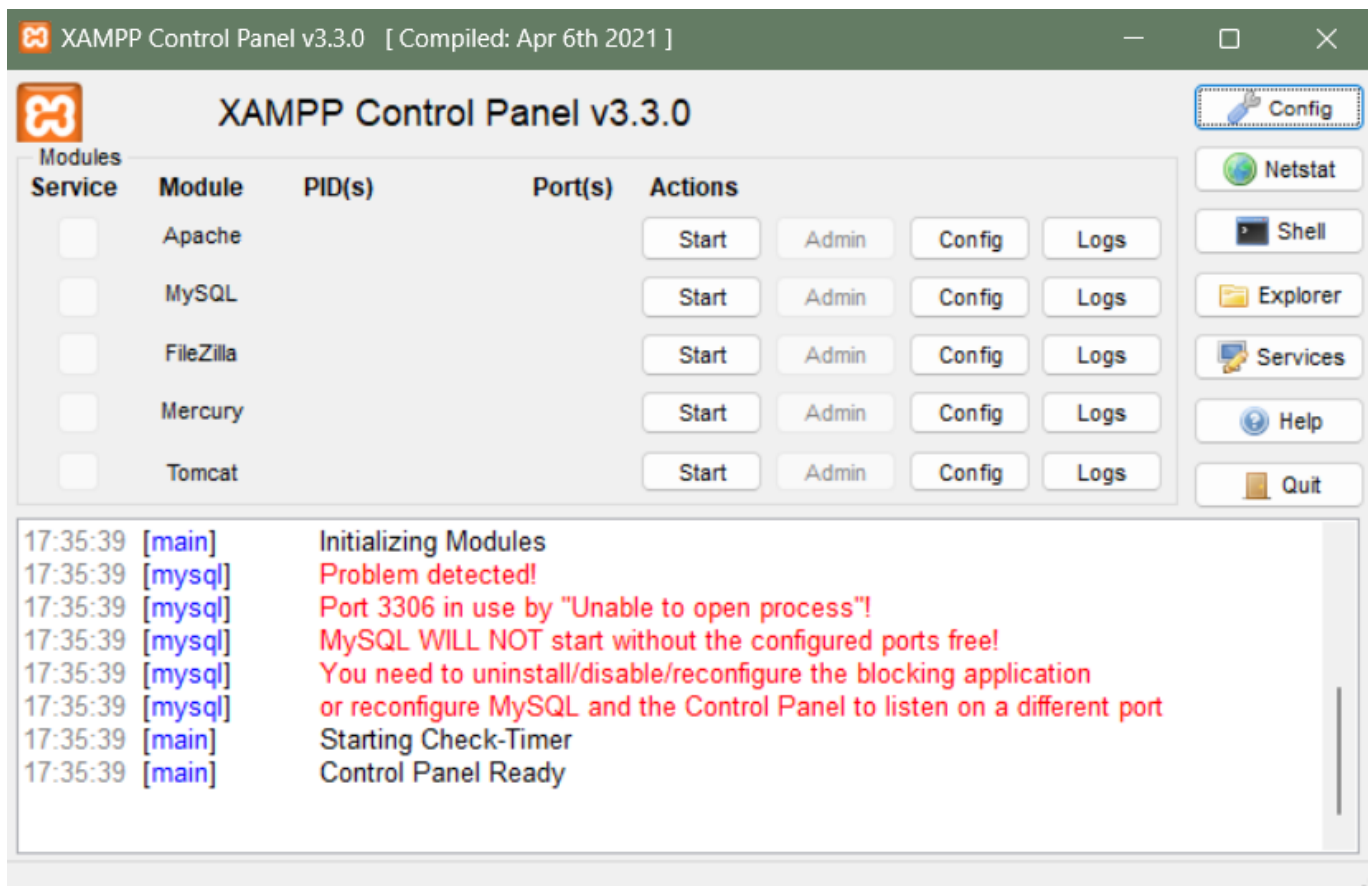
XAMPP Control Panel v3.3.0 [ Compiled: Apr 6th 2021 ]

XAMPP Control Panel v3.3.0

Config
Netstat
Shell
Explorer
Services
Help
Quit

Modules

| Service | Module | PID(s) | Port(s) | Actions | | | |
|---|---|---|---|---|---|---|---|
| | Apache | | | Start | Admin | Config | Logs |
| | MySQL | | | Start | Admin | Config | Logs |
| | FileZilla | | | Start | Admin | Config | Logs |
| | Mercury | | | Start | Admin | Config | Logs |
| | Tomcat | | | Start | Admin | Config | Logs |

17:35:39 [main] Initializing Modules
17:35:39 [mysql] Problem detected!
17:35:39 [mysql] Port 3306 in use by "Unable to open process"!
17:35:39 [mysql] MySQL WILL NOT start without the configured ports free!
17:35:39 [mysql] You need to uninstall/disable/reconfigure the blocking application
17:35:39 [mysql] or reconfigure MySQL and the Control Panel to listen on a different port
17:35:39 [main] Starting Check-Timer
17:35:39 [main] Control Panel Ready